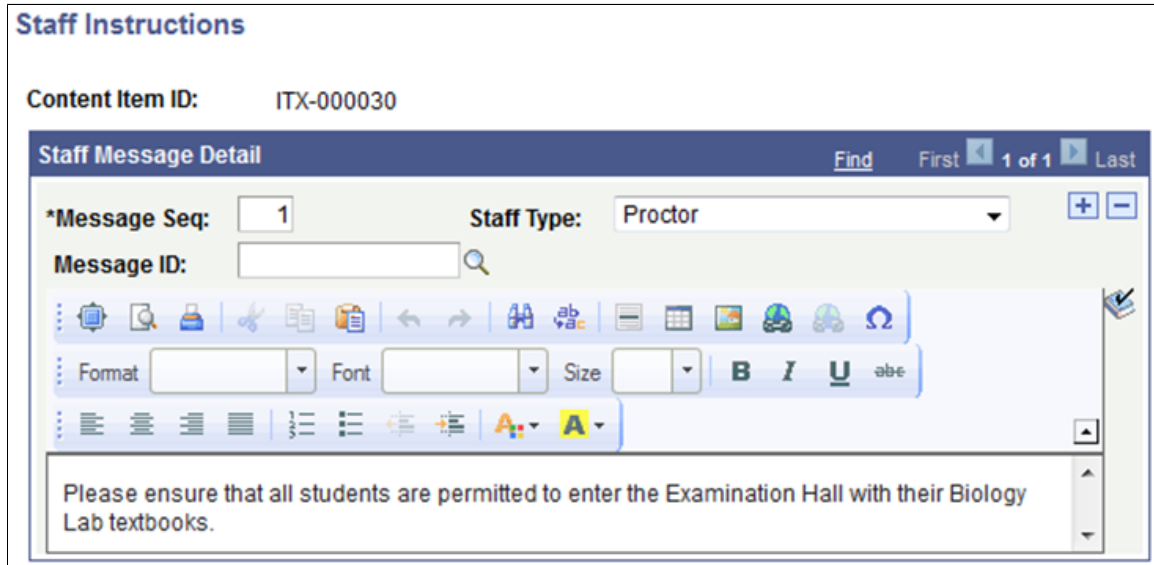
Staff Instructions

Content Item ID: ITX-000030

Staff Message Detail

Find First 1 of 1 Last

*Message Seq: 1

Staff Type: Proctor

Message ID:

Format Font Size

B I U abc

Please ensure that all students are permitted to enter the Examination Hall with their Biology Lab textbooks.